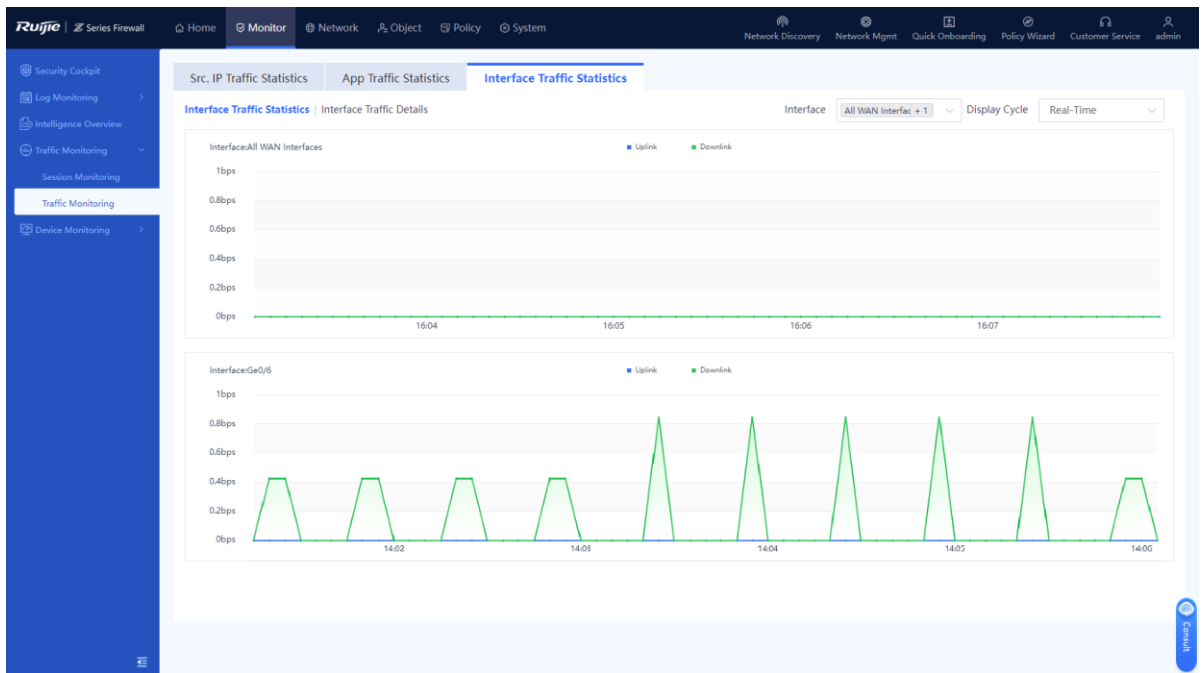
Ruijie | Z Series Firewall
Home
Monitor
Network
Object
Policy
System
Network Discovery
Network Mgmt
Quick Onboarding
Policy Wizard
Customer Service
admin

Security Cockpit
Log Monitoring
Intelligence Overview
Traffic Monitoring
Session Monitoring
Traffic Monitoring
Device Monitoring

Src. IP Traffic Statistics
App Traffic Statistics
Interface Traffic Statistics

Interface Traffic Statistics | Interface Traffic Details
Interface
All WAN Interfac +1
Display Cycle
Real-Time

Interface:All WAN Interfaces
Uplink
Downlink
1bps
0.8bps
0.6bps
0.4bps
0.2bps
0bps
16:04
16:05
16:06
16:07

Interface:Ge0/6
Uplink
Downlink
1bps
0.8bps
0.6bps
0.4bps
0.2bps
0bps
14:02
14:03
14:04
14:05
14:06

Consult